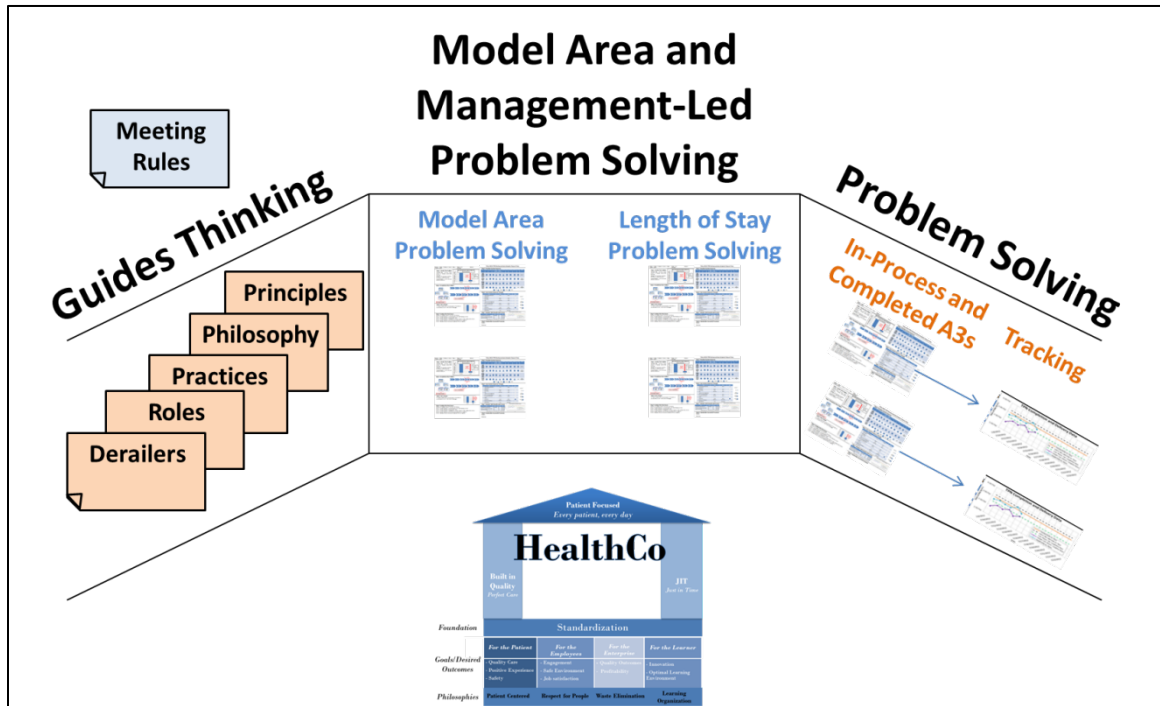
Model Area and Management-Led Problem Solving

Meeting Rules

Guides Thinking

Principles
Philosophy
Practices
Roles
Derailers

Model Area Problem Solving

Length of Stay Problem Solving

Problem Solving

In-Process and Completed A3s

Tracking

Patient Focused
Every patient, every day

HealthCo

Built in Quality
Perfect Care

JIT
Just in Time

Foundation
Standardization

Goals/Desired Outcomes

For the Patient
- Quality Care
- Positive Experience
- Safety

For the Employees
- Engagement
- Safe Environment
- Job satisfaction

For the Enterprise
- Quality Outcomes
- Profitability

For the Learner
- Innovation
- Optimal Learning Environment

Philosophies
Patient Centered
Respect for People
Waste Elimination
Learning Organization